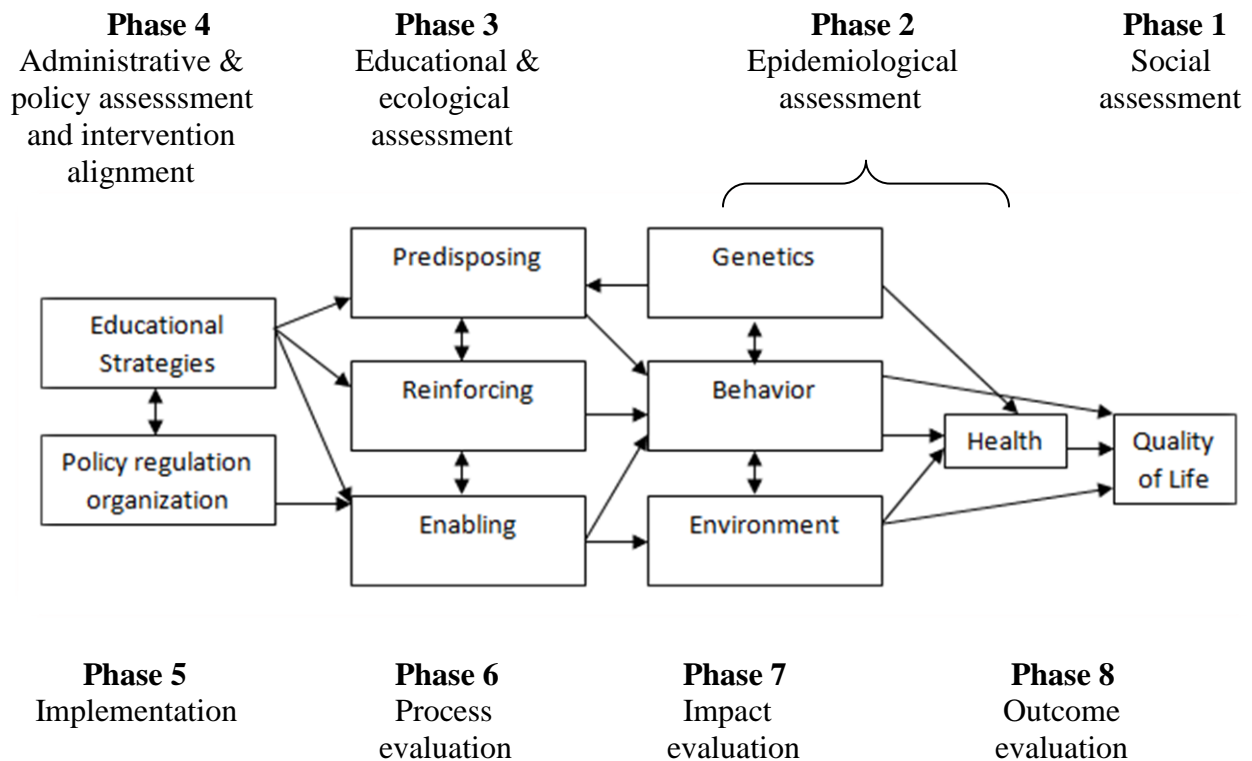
**Phase 4**
Administrative & policy assesssment and intervention alignment

**Phase 3**
Educational & ecological assessment

**Phase 2**
Epidemiological assessment

**Phase 1**
Social assessment

Educational Strategies

Policy regulation organization

Predisposing

Reinforcing

Enabling

Genetics

Behavior

Environment

Health

Quality of Life

**Phase 5**
Implementation

**Phase 6**
Process evaluation

**Phase 7**
Impact evaluation

**Phase 8**
Outcome evaluation